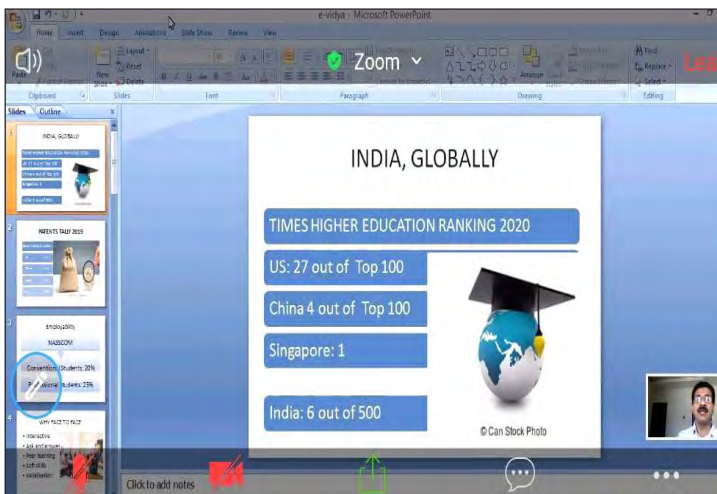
e-vidya - Microsoft PowerPoint

Home Insert Design Animations Slide Show Review View

Paste Clipboard New Slide Layout Reset Delete Slides Font Paragraph Drawing Arrange Find Replace Select Editing

Zoom

Slides Outline

INDIA, GLOBALLY

PATENTS TALLY 2019

Employability

NASSCOM

Conventional Students: 20%

Professional Students: 25%

WHY FACE TO FACE

• Interactive
• Ask and answer
• Peer learning
• Soft skills
• Socialisation

INDIA, GLOBALLY

TIMES HIGHER EDUCATION RANKING 2020

US: 27 out of Top 100

China 4 out of Top 100

Singapore: 1

India: 6 out of 500

© Can Stock Photo

Click to add notes